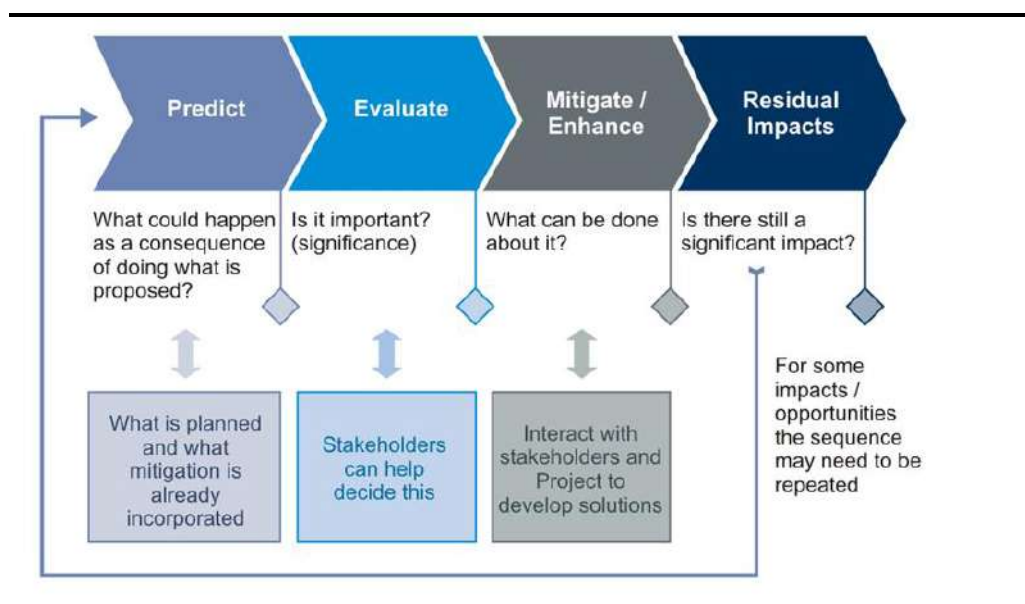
Predict

Evaluate

Mitigate / Enhance

Residual Impacts

What could happen as a consequence of doing what is proposed?

Is it important? (significance)

What can be done about it?

Is there still a significant impact?

What is planned and what mitigation is already incorporated

Stakeholders can help decide this

Interact with stakeholders and Project to develop solutions

For some impacts / opportunities the sequence may need to be repeated